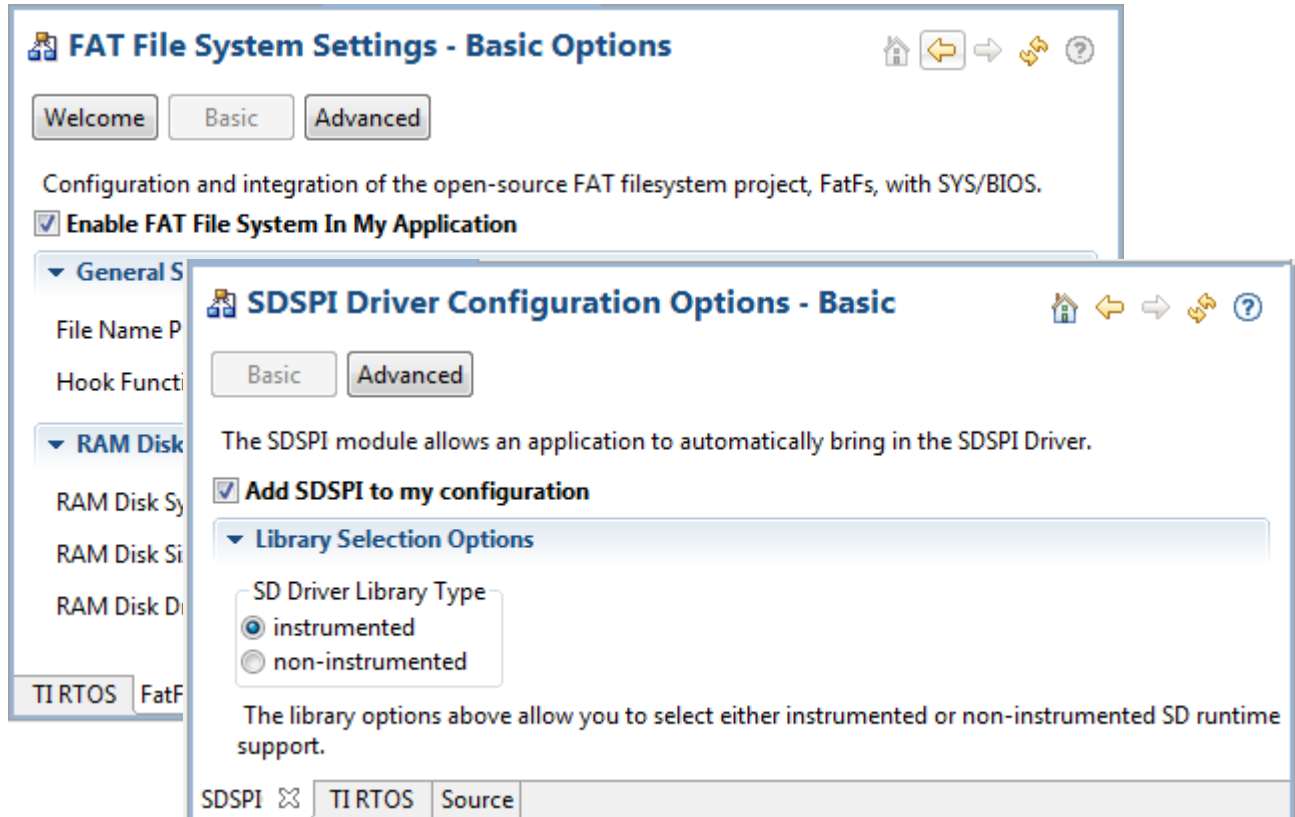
FAT File System Settings - Basic Options

Welcome Basic Advanced

Configuration and integration of the open-source FAT filesystem project, FatFs, with SYS/BIOS.

Enable FAT File System In My Application

General S

File Name P

Hook Functi

RAM Disk

RAM Disk Sy

RAM Disk Si

RAM Disk Dr

TI RTOS FatF

SDSPI Driver Configuration Options - Basic

Basic Advanced

The SDSPI module allows an application to automatically bring in the SDSPI Driver.

Add SDSPI to my configuration

Library Selection Options

SD Driver Library Type
instrumented
non-instrumented

The library options above allow you to select either instrumented or non-instrumented SD runtime support.

SDSPI TI RTOS Source